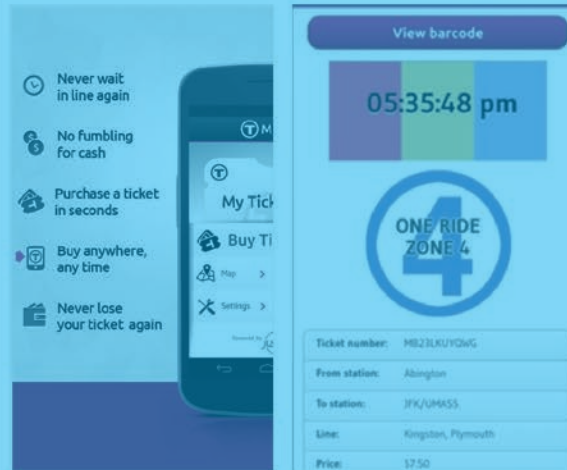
Never wait in line again

No fumbling for cash

Purchase a ticket in seconds

Buy anywhere, any time

Never lose your ticket again

M

My Tick

Buy Ti

Map >

Settings >

Powered by

View barcode

05:35:48 pm

ONE RIDE ZONE 4

4

| | |
|---|---|
| Ticket number: | MB23LKUYQWG |
| From station: | Abington |
| To station: | JFK/UMASS |
| Line: | Kingston, Plymouth |
| Price: | $7.50 |